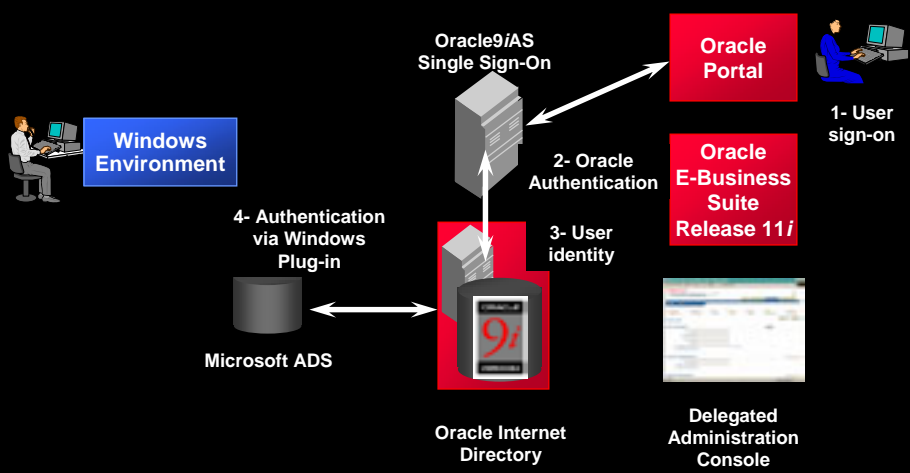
Oracle9iAS Single Sign-On

Oracle Portal

1- User sign-on

Windows Environment

2- Oracle Authentication

Oracle E-Business Suite Release 11i

4- Authentication via Windows Plug-in

3- User identity

ORACLE 9i DATABASE

Microsoft ADS

Oracle Internet Directory

Delegated Administration Console